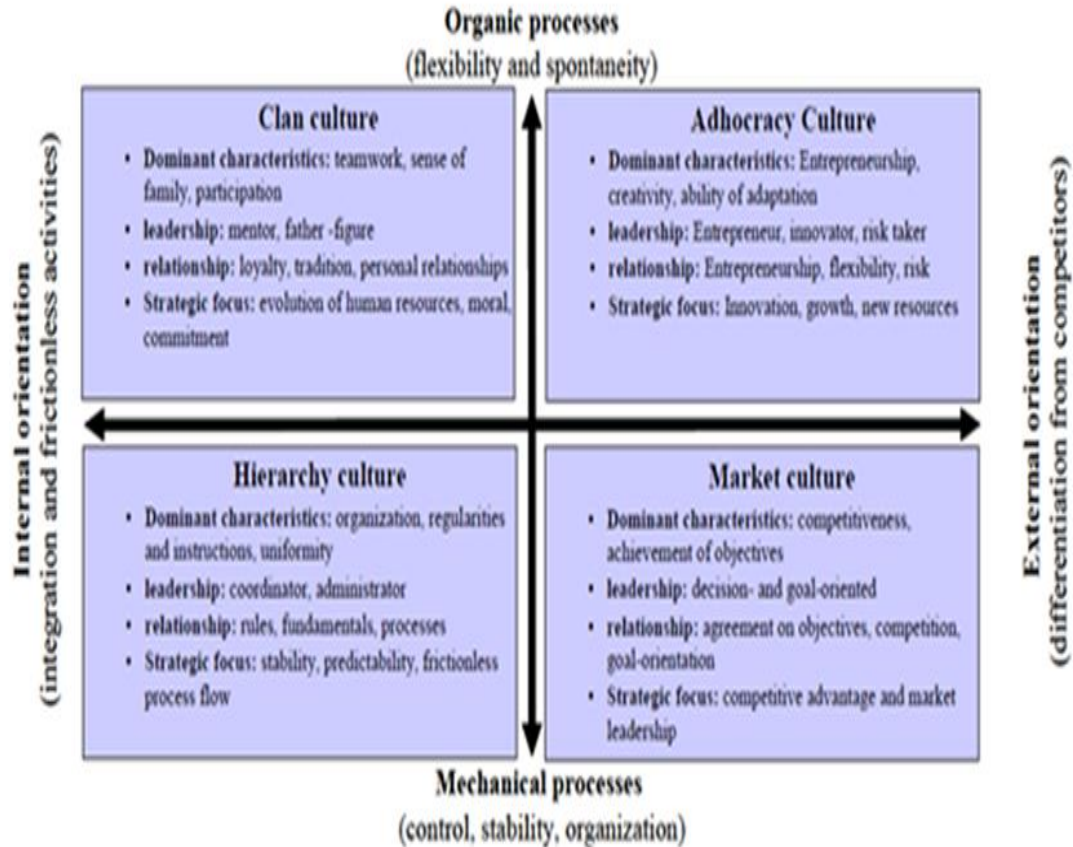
Organic processes
(flexibility and spontaneity)

Clan culture
• Dominant characteristics: teamwork, sense of family, participation
• leadership: mentor, father -figure
• relationship: loyalty, tradition, personal relationships
• Strategic focus: evolution of human resources, moral, commitment

Adhocracy Culture
• Dominant characteristics: Entrepreneurship, creativity, ability of adaptation
• leadership: Entrepreneur, innovator, risk taker
• relationship: Entrepreneurship, flexibility, risk
• Strategic focus: Innovation, growth, new resources

Internal orientation
(integration and frictionless activities)

External orientation
(differentiation from competitors)

Hierarchy culture
• Dominant characteristics: organization, regularities and instructions, uniformity
• leadership: coordinator, administrator
• relationship: rules, fundamentals, processes
• Strategic focus: stability, predictability, frictionless process flow

Market culture
• Dominant characteristics: competitiveness, achievement of objectives
• leadership: decision- and goal-oriented
• relationship: agreement on objectives, competition, goal-orientation
• Strategic focus: competitive advantage and market leadership

Mechanical processes
(control, stability, organization)